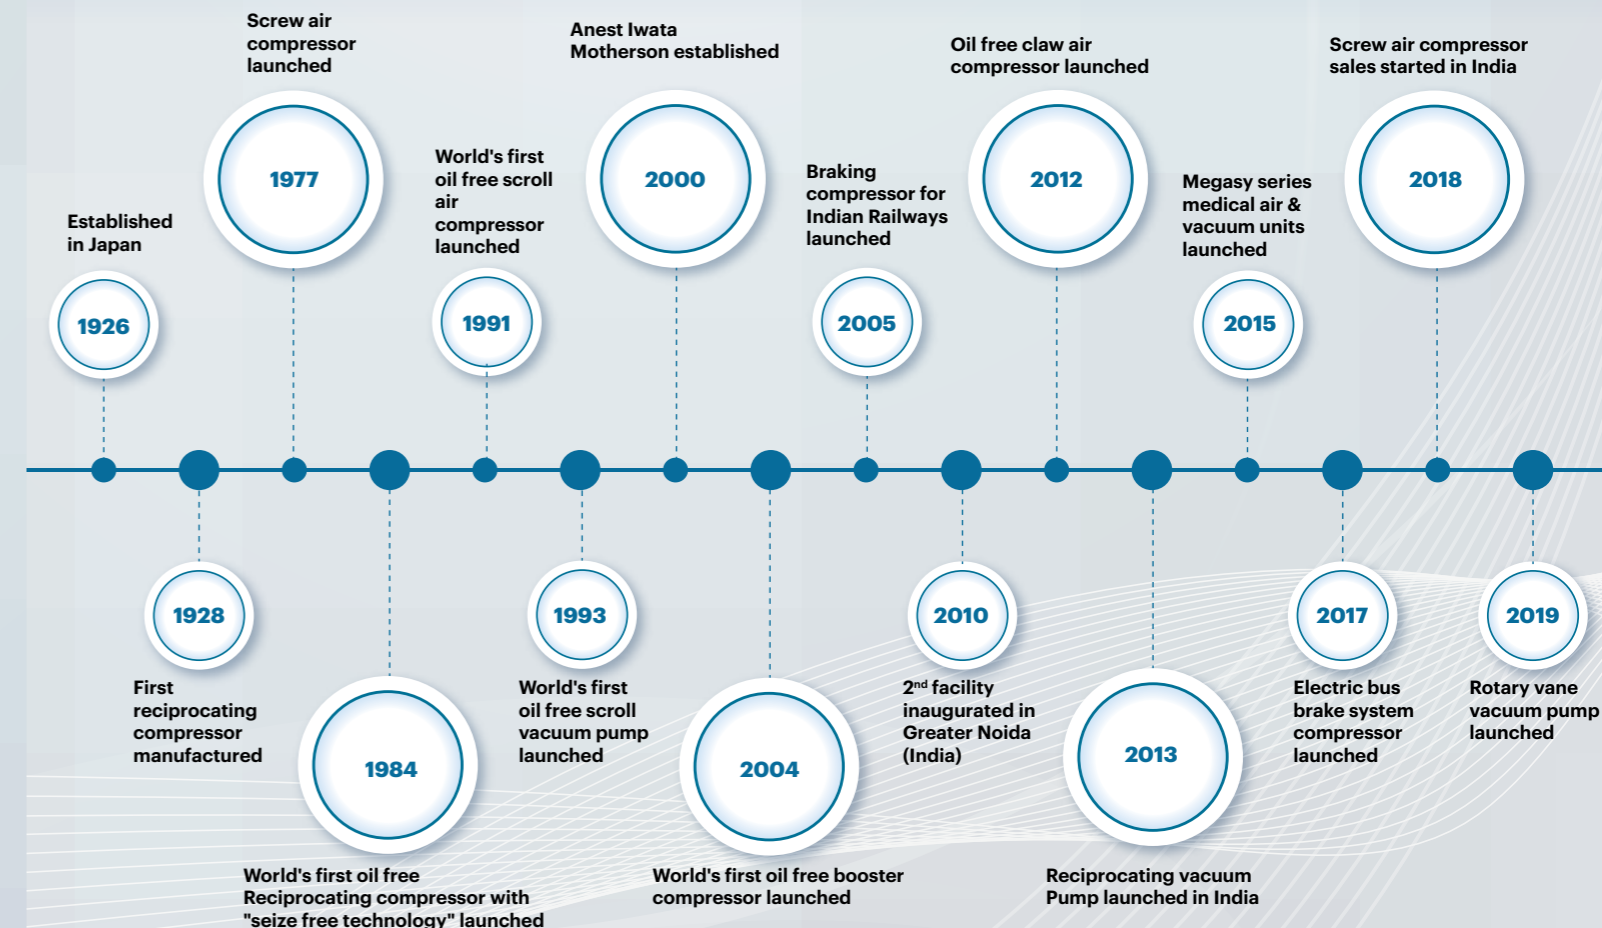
Established in Japan

1926

Screw air compressor launched

1977

World's first oil free scroll air compressor launched

1991

Anest Iwata Motherson established

2000

Braking compressor for Indian Railways launched

2005

Oil free claw air compressor launched

2012

Megasy series medical air & vacuum units launched

2015

Screw air compressor sales started in India

2018

1928

First reciprocating compressor manufactured

1984

World's first oil free Reciprocating compressor with "seize free technology" launched

1993

World's first oil free scroll vacuum pump launched

2004

World's first oil free booster compressor launched

2010

2$^{nd}$ facility inaugurated in Greater Noida (India)

2013

Reciprocating vacuum Pump launched in India

2017

Electric bus brake system compressor launched

2019

Rotary vane vacuum pump launched